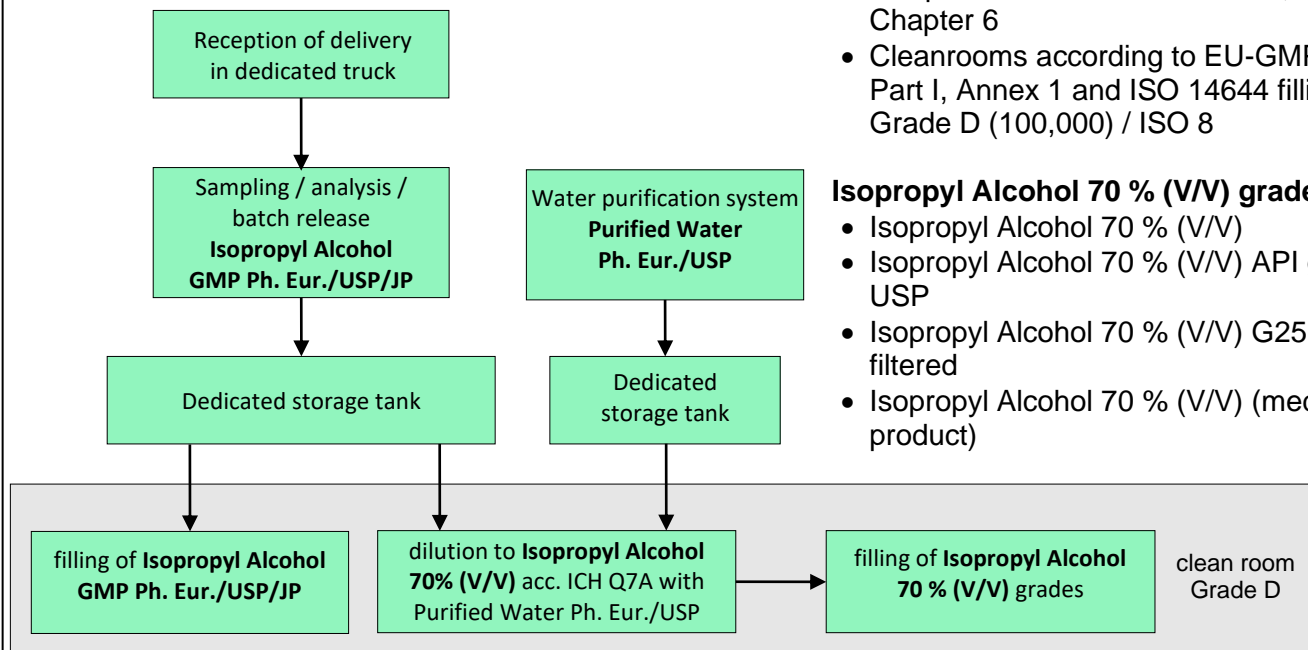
Reception of delivery in dedicated truck

Sampling / analysis / batch release **Isopropyl Alcohol GMP Ph. Eur./USP/JP**

Water purification system **Purified Water Ph. Eur./USP**

Dedicated storage tank

Dedicated storage tank

filling of **Isopropyl Alcohol GMP Ph. Eur./USP/JP**

dilution to **Isopropyl Alcohol 70% (V/V)** acc. ICH Q7A with Purified Water Ph. Eur./USP

filling of **Isopropyl Alcohol 70 % (V/V)** grades

clean room Grade D

Chapter 6

• Cleanrooms according to EU-GMP Part I, Annex 1 and ISO 14644 filli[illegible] Grade D (100,000) / ISO 8

**Isopropyl Alcohol 70 % (V/V) grade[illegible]**

• Isopropyl Alcohol 70 % (V/V)
• Isopropyl Alcohol 70 % (V/V) API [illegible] USP
• Isopropyl Alcohol 70 % (V/V) G25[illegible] filtered
• Isopropyl Alcohol 70 % (V/V) (med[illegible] product)